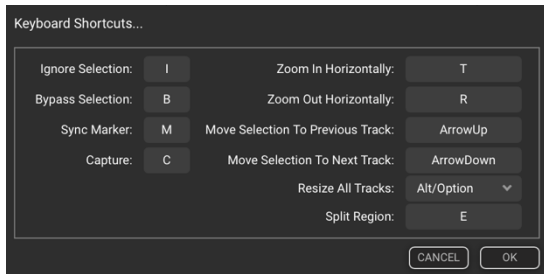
Keyboard Shortcuts...

| | | | |
|---|---|---|---|
| Ignore Selection: | I | Zoom In Horizontally: | T |
| Bypass Selection: | B | Zoom Out Horizontally: | R |
| Sync Marker: | M | Move Selection To Previous Track: | ArrowUp |
| Capture: | C | Move Selection To Next Track: | ArrowDown |
| | | Resize All Tracks: | Alt/Option |
| | | Split Region: | E |

CANCEL OK